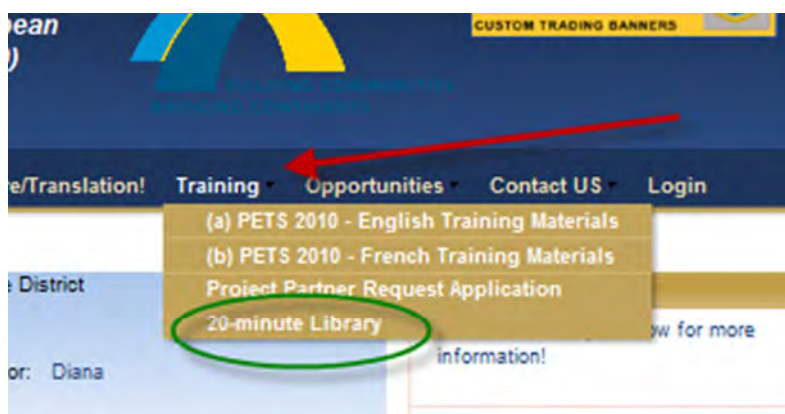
pean
)

CUSTOM TRADING BANNERS

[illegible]

e/Translation! Training Opportunities Contact US Login

(a) PETS 2010 - English Training Materials
(b) PETS 2010 - French Training Materials
Project Partner Request Application
20-minute Library

e District

or: Diana

w for more information!